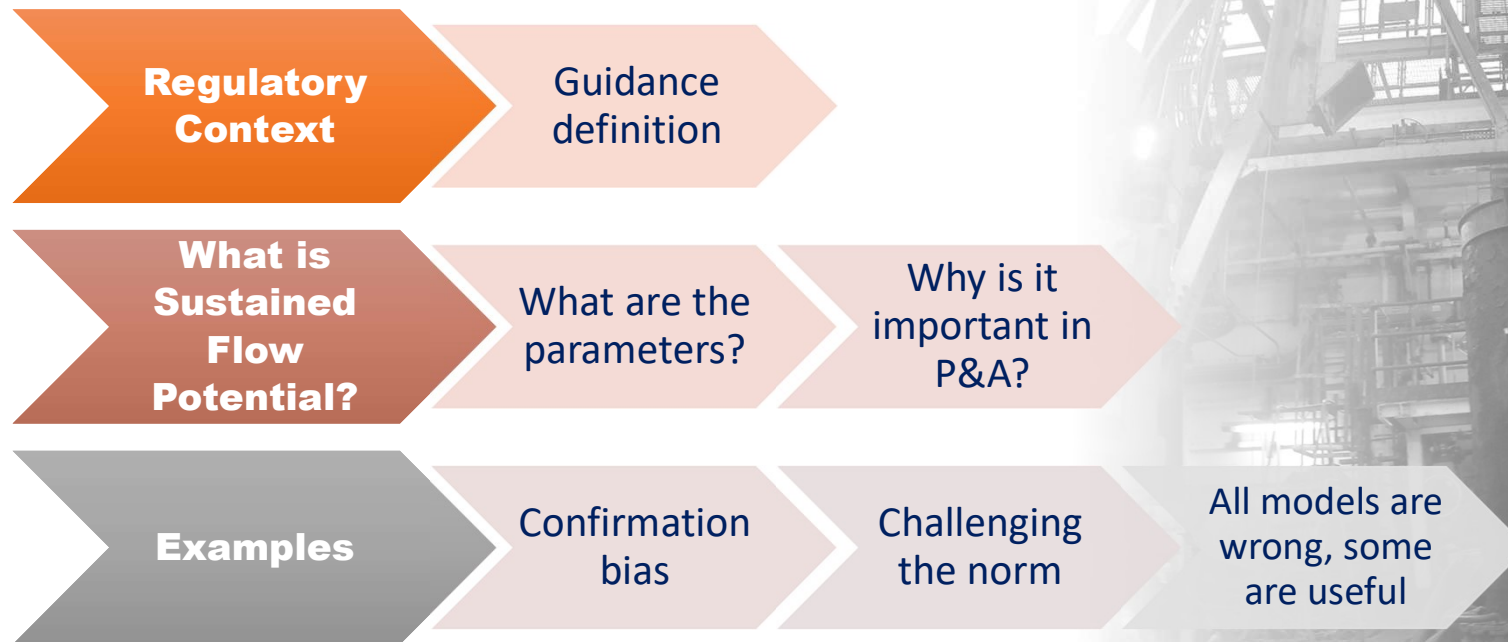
Regulatory Context

Guidance definition

What is Sustained Flow Potential?

What are the parameters?

Why is it important in P&A?

Examples

Confirmation bias

Challenging the norm

All models are wrong, some are useful